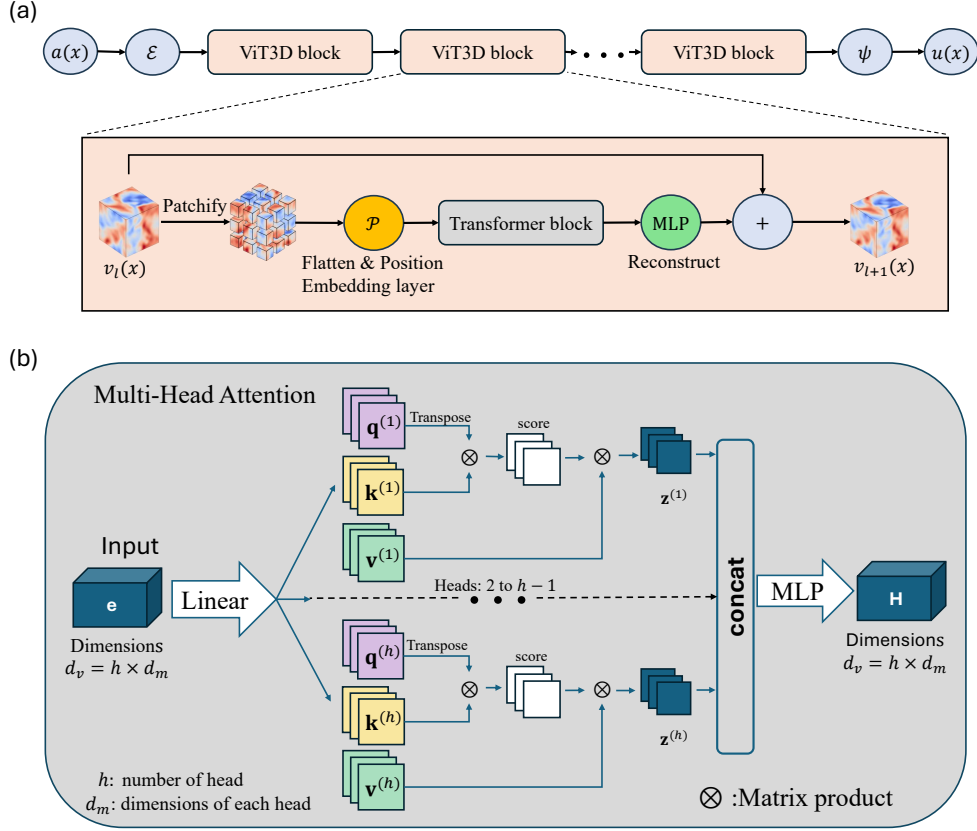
(a)

$a(x)$ $\mathcal{E}$ ViT3D block ViT3D block ViT3D block $\psi$ $u(x)$

Patchify

$v_l(x)$

$\mathcal{P}$

Flatten & Position Embedding layer

Transformer block

MLP

Reconstruct

+

$v_{l+1}(x)$

(b)

Multi-Head Attention

$\mathbf{q}^{(1)}$ Transpose

score

$\mathbf{k}^{(1)}$

$\mathbf{z}^{(1)}$

$\mathbf{v}^{(1)}$

Input

e

Linear

Heads: 2 to $h-1$

concat

MLP

H

Dimensions $d_v = h \times d_m$

Dimensions $d_v = h \times d_m$

$\mathbf{q}^{(h)}$ Transpose

score

$\mathbf{k}^{(h)}$

$\mathbf{z}^{(h)}$

$\mathbf{v}^{(h)}$

$h$: number of head
$d_m$: dimensions of each head

$\otimes$ :Matrix product